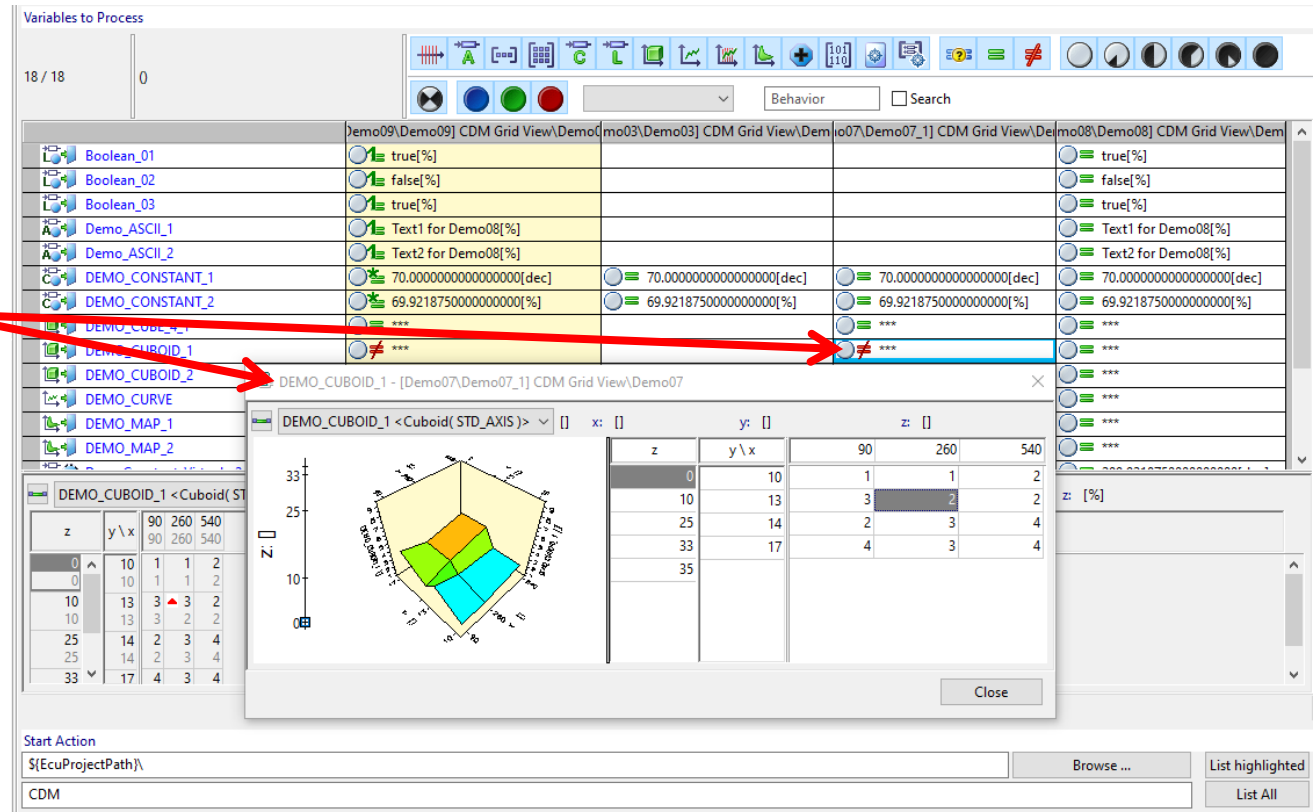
Variables to Process

18 / 18

0

Behavior

Search

| | Demo09\Demo09] CDM Grid View\Demo0 | mo03\Demo03] CDM Grid View\Dem | o07\Demo07_1] CDM Grid View\De | mo08\Demo08] CDM Grid View\Dem |
|---|---|---|---|---|
| Boolean_01 | true[%] | | | true[%] |
| Boolean_02 | false[%] | | | false[%] |
| Boolean_03 | true[%] | | | true[%] |
| Demo_ASCII_1 | Text1 for Demo08[%] | | | Text1 for Demo08[%] |
| Demo_ASCII_2 | Text2 for Demo08[%] | | | Text2 for Demo08[%] |
| DEMO_CONSTANT_1 | 70.0000000000000000[dec] | 70.0000000000000000[dec] | 70.0000000000000000[dec] | 70.0000000000000000[dec] |
| DEMO_CONSTANT_2 | 69.9218750000000000[%] | 69.9218750000000000[%] | 69.9218750000000000[%] | 69.9218750000000000[%] |
| DEMO_CUBE_4_1 | *** | | *** | *** |
| DEMO_CUBOID_1 | *** | | *** | *** |
| DEMO_CUBOID_2 | | | | *** |
| DEMO_CURVE | | | | *** |
| DEMO_MAP_1 | | | | *** |
| DEMO_MAP_2 | | | | *** |

DEMO_CUBOID_1 - [Demo07\Demo07_1] CDM Grid View\Demo07

DEMO_CUBOID_1 <Cuboid( STD_AXIS )> [] x: [] y: [] z: []

33
25
10
0
z: []

| z |
|---|
| 0 |
| 10 |
| 25 |
| 33 |
| 35 |

| y \ x |
|---|
| 10 |
| 13 |
| 14 |
| 17 |

| 90 | 260 | 540 |
|---|---|---|
| 1 | 1 | 2 |
| 3 | 2 | 2 |
| 2 | 3 | 4 |
| 4 | 3 | 4 |

Close

DEMO_CUBOID_1 <Cuboid( S

z: [%]

| z | y \ x | 90 | 260 | 540 |
|---|---|---|---|---|
| | | 90 | 260 | 540 |
| 0 | 10 | 1 | 1 | 2 |
| 0 | 10 | 1 | 1 | 2 |
| 10 | 13 | 3 | 3 | 2 |
| 10 | 13 | 3 | 2 | 2 |
| 25 | 14 | 2 | 3 | 4 |
| 25 | 14 | 2 | 3 | 4 |
| 33 | 17 | 4 | 3 | 4 |

Start Action
${EcuProjectPath}\
Browse ...
List highlighted
CDM
List All